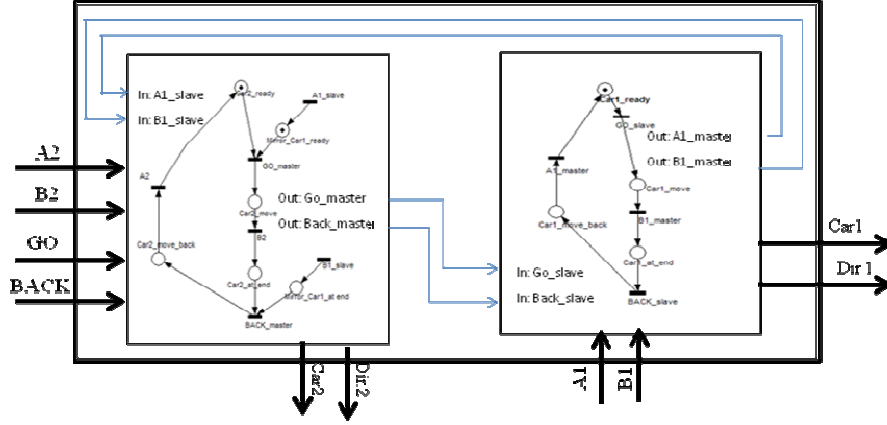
In: A1_slave
In: B1_slave
Car2_ready
A1_slave
Mirror_Car1_ready
A2
GO_master
Car2_move
B2
Car2_move_back
Car2_at_end
B1_slave
Mirror_Car1_at end
BACK_master
Out: Go_master
Out: Back_master
A2
B2
GO
BACK
Car2
Dir 2
Car1_ready
GO_slave
Out: A1_master
Out: B1_master
A1_master
Car1_move
B1_master
Car1_move_back
Car1_at_end
BACK_slave
In: Go_slave
In: Back_slave
Car1
Dir 1
A1
B1